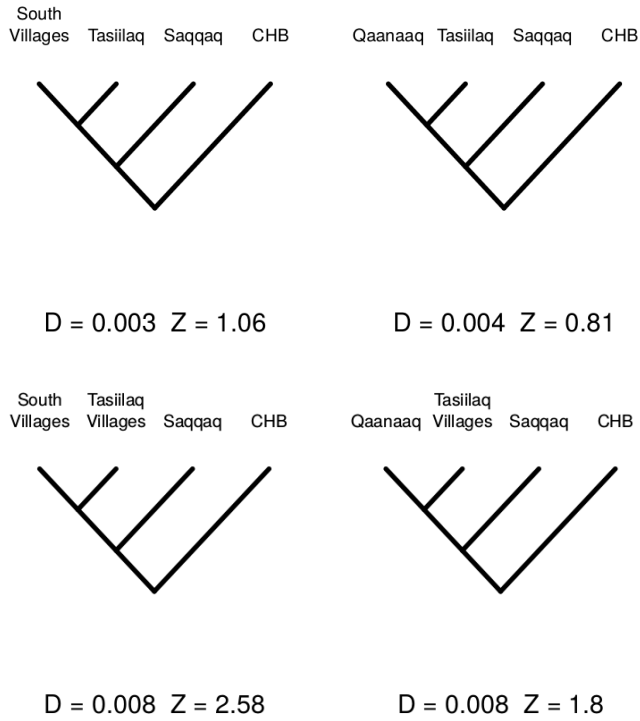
South Villages Tasiilaq Saqqaq CHB

D = 0.003 Z = 1.06

Qaanaaq Tasiilaq Saqqaq CHB

D = 0.004 Z = 0.81

South Villages Tasiilaq Villages Saqqaq CHB

D = 0.008 Z = 2.58

Qaanaaq Tasiilaq Villages Saqqaq CHB

D = 0.008 Z = 1.8